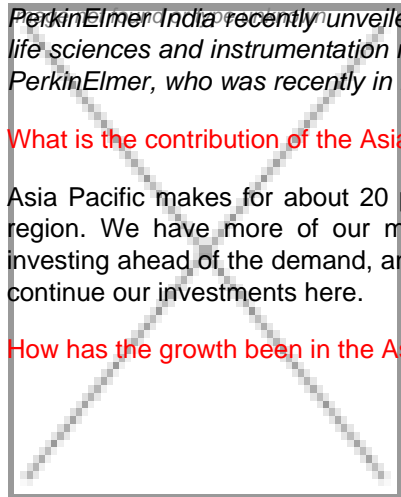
PerkinElmer India recently unveile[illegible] life sciences and instrumentation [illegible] PerkinElmer, who was recently in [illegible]

What is the contribution of the Asia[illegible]

Asia Pacific makes for about 20 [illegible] region. We have more of our m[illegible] investing ahead of the demand, an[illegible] continue our investments here.

How has the growth been in the As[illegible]